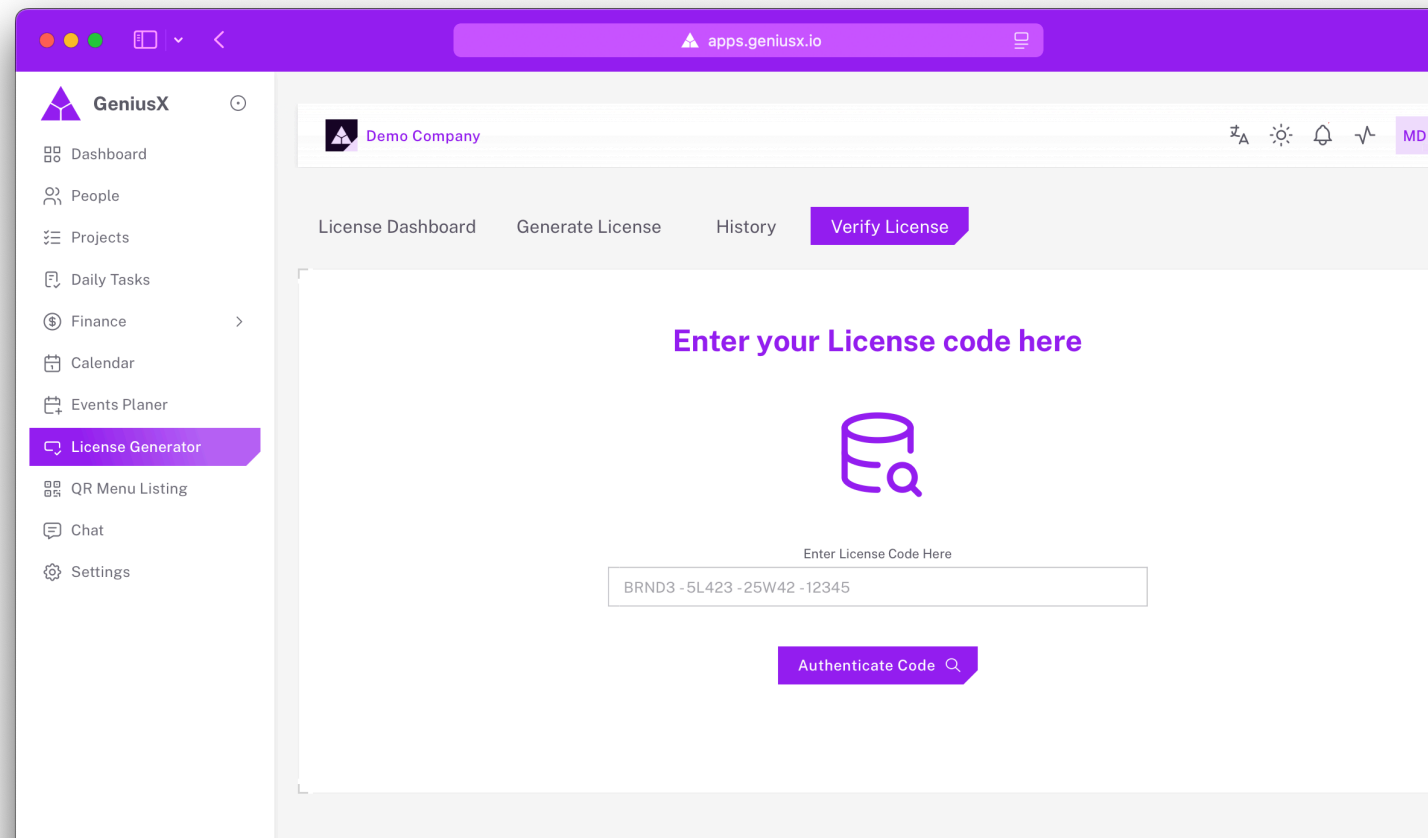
apps.geniusx.io

GeniusX

Dashboard
People
Projects
Daily Tasks
Finance
Calendar
Events Planer
License Generator
QR Menu Listing
Chat
Settings

Demo Company

MD

License Dashboard
Generate License
History
Verify License

Enter your License code here

Enter License Code Here

BRND3 -5L423 -25W42 -12345

Authenticate Code